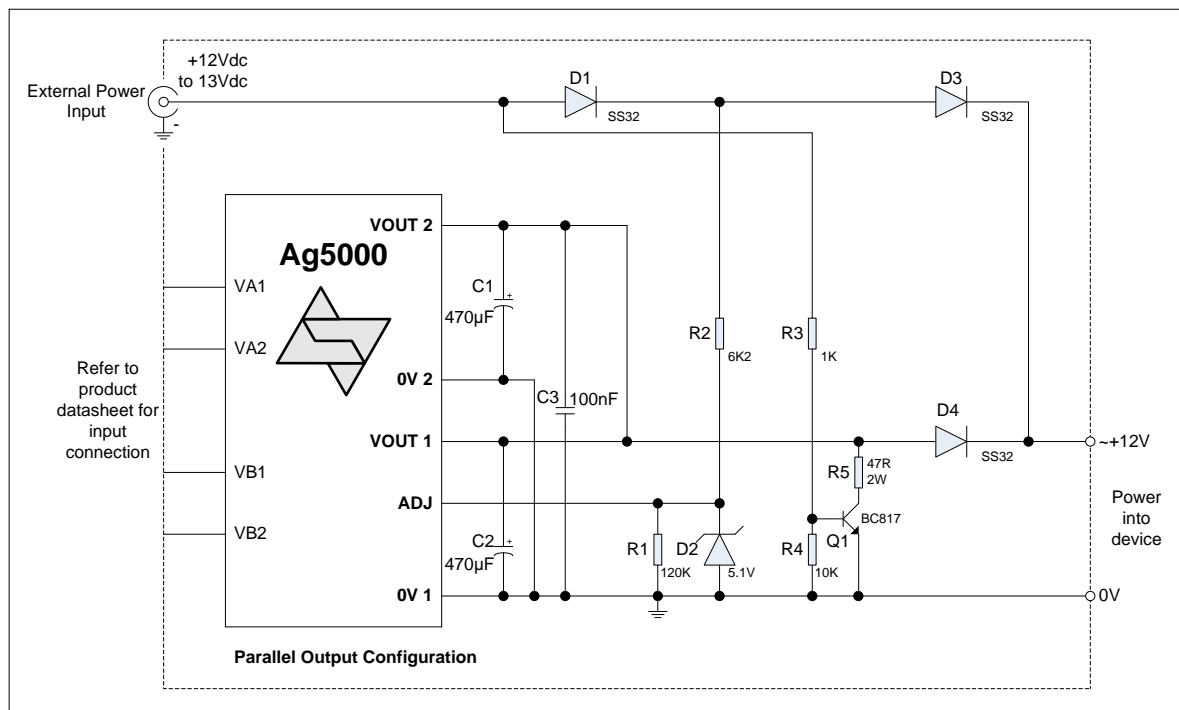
+12Vdc to 13Vdc

External Power Input

-

D1

SS32

D3

SS32

Ag5000

VOUT 2

C1

+

470µF

VA1

VA2

0V 2

R2

6K2

R3

1K

Refer to product datasheet for input connection

C3

100nF

VOUT 1

D4

SS32

~+12V

VB1

R5

47R

2W

ADJ

Power into device

VB2

C2

+

470µF

R1

120K

D2

5.1V

R4

10K

Q1

BC817

0V 1

0V

Parallel Output Configuration